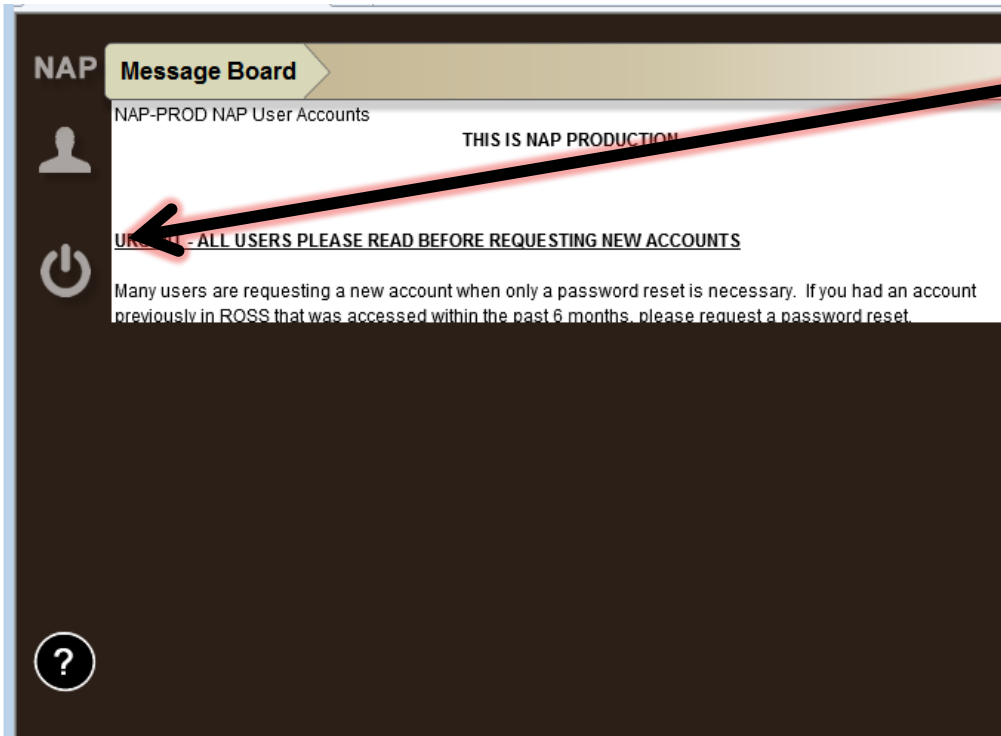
NAP

Message Board

NAP-PROD NAP User Accounts

THIS IS NAP PRODUCTION

UR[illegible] - ALL USERS PLEASE READ BEFORE REQUESTING NEW ACCOUNTS

Many users are requesting a new account when only a password reset is necessary. If you had an account previously in ROSS that was accessed within the past 6 months, please request a password reset.

?